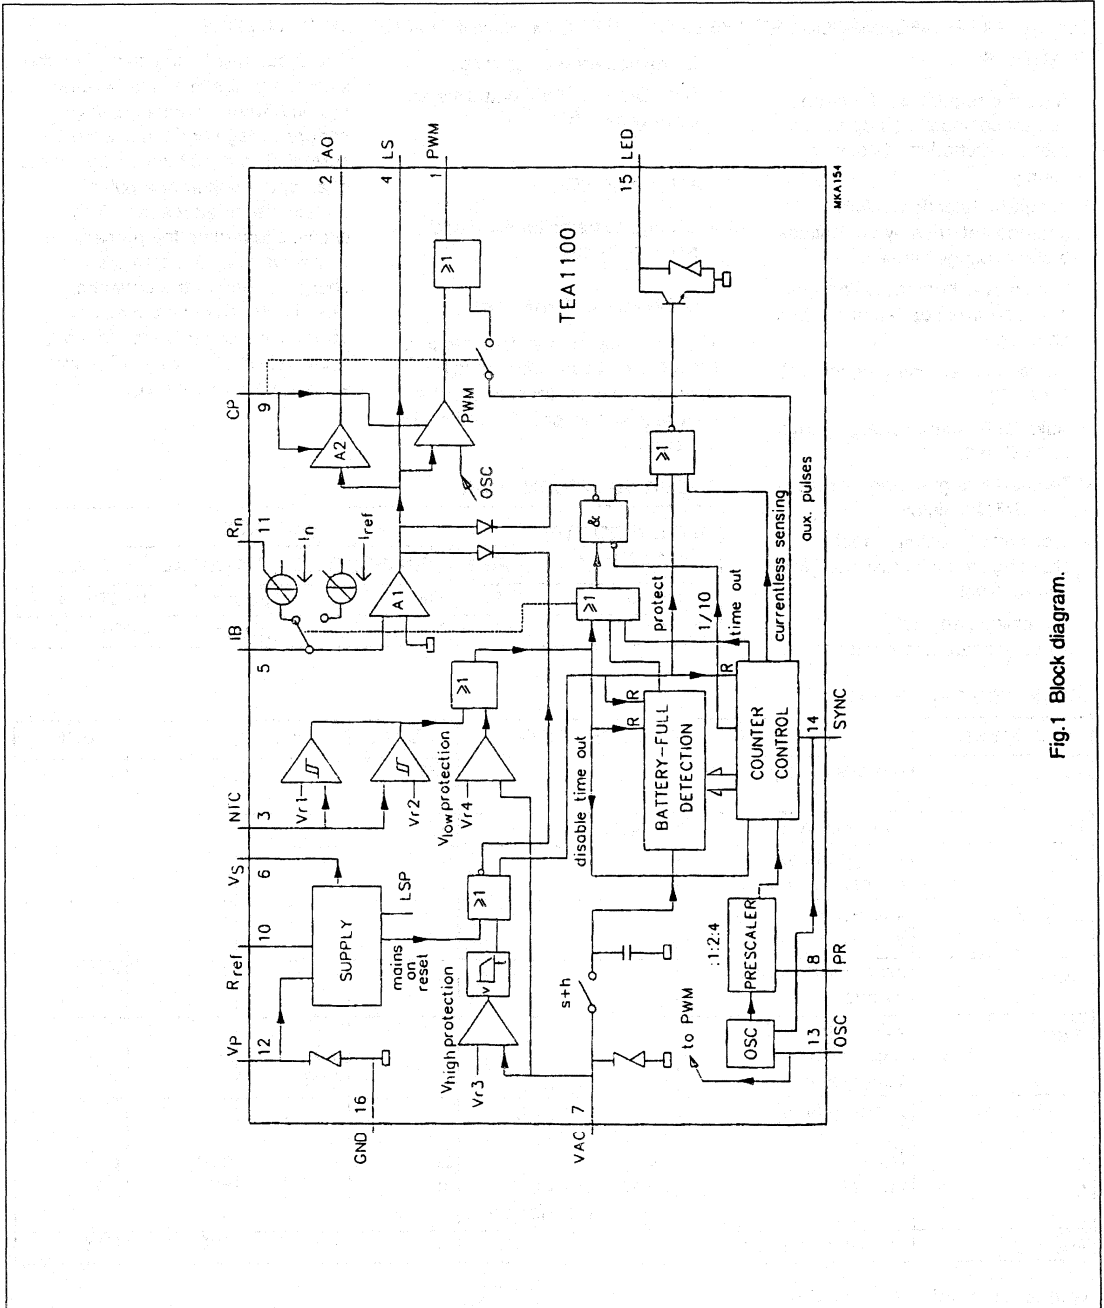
AO
2
LS
4
PWM
1
LED
15
MKA154
TEA1100
$\geq 1$
CP
9
A2
PWM
OSC
$R_n$
11
$I_n$
$I_{ref}$
IB
5
A1
$\geq 1$
&
$\geq 1$
protect
1/10
time out
currentless sensing
aux. pulses
$\geq 1$
NTC
3
Vr1
Vr2
$V_{low}$ protection
Vr4
disable time out
R
R
R
BATTERY-FULL DETECTION
COUNTER CONTROL
14
SYNC
$V_S$
6
LSP
$\geq 1$
$R_{ref}$
10
SUPPLY
mains on reset
$V_P$
12
$V_{high}$ protection
Vr3
s+h
PRESCALER
:1:2:4
8
PR
OSC
13
OSC
to PWM
GND
16
VAC
7

Fig.1 Block diagram.